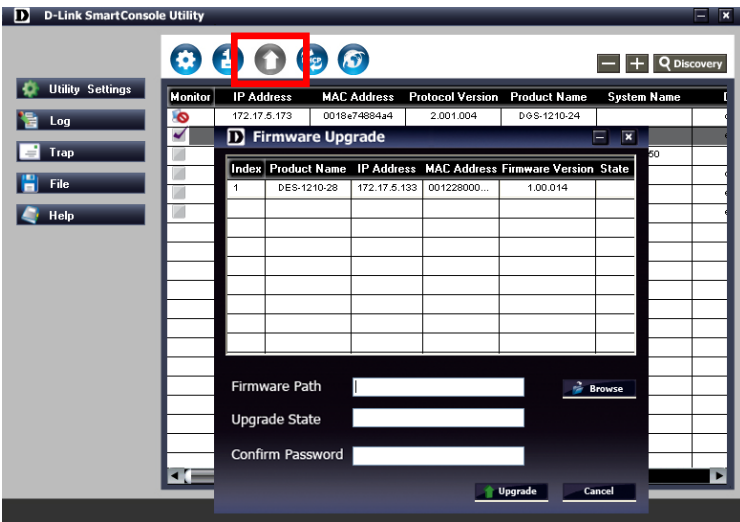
D-Link SmartConsole Utility

Discovery

Utility Settings
Log
Trap
File
Help

| Monitor | IP Address | MAC Address | Protocol Version | Product Name | System Name |
|---|---|---|---|---|---|
| | 172.17.5.173 | 0018e74884a4 | 2.001.004 | DGS-1210-24 | |

Firmware Upgrade

| Index | Product Name | IP Address | MAC Address | Firmware Version | State |
|---|---|---|---|---|---|
| 1 | DES-1210-28 | 172.17.5.133 | 001228000... | 1.00.014 | |

Firmware Path
Browse
Upgrade State
Confirm Password
Upgrade
Cancel